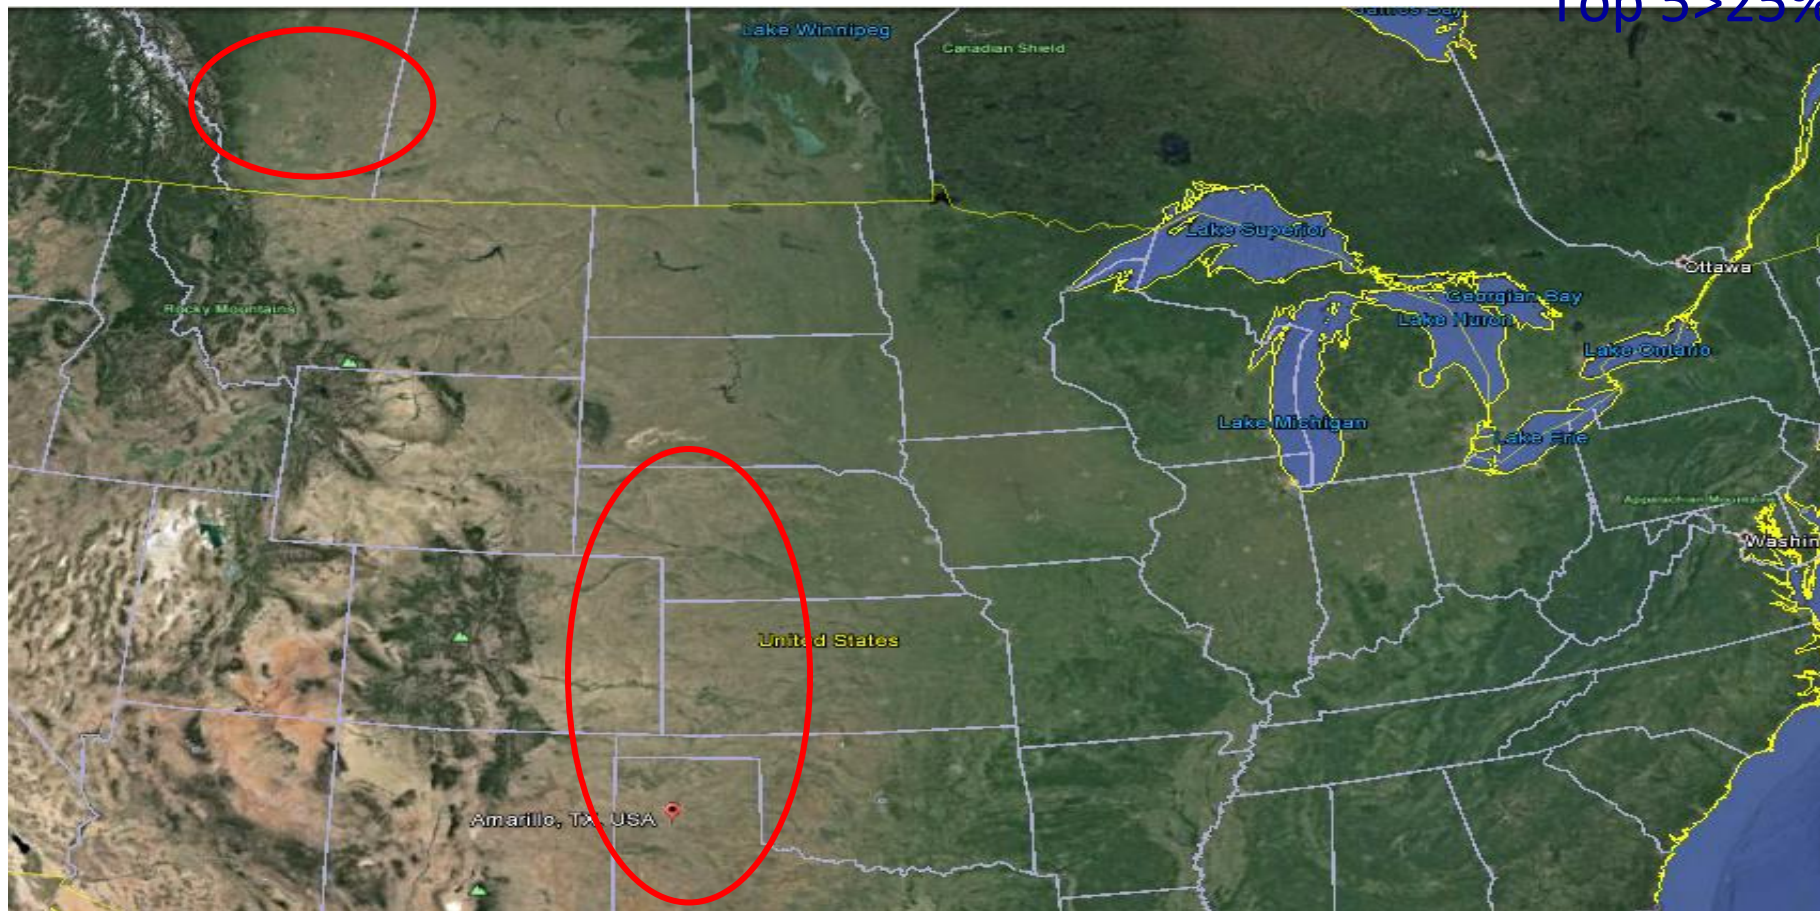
Top 5>25%
James Bay
Lake Winnipeg
Canadian Shield
Lake Superior
Ottawa
Georgian Bay
Lake Huron
Lake Ontario
Rocky Mountains
Lake Michigan
Lake Erie
Appalachian Mountains
Washin
United States
Amarillo, TX, USA